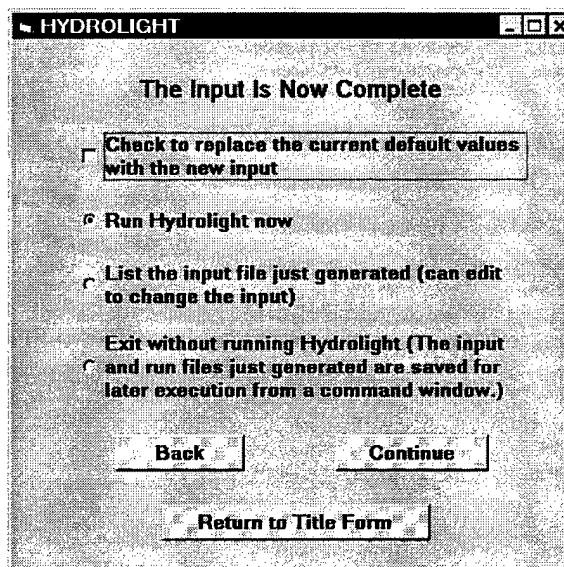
HYDROLIGHT

The Input Is Now Complete

Check to replace the current default values with the new input

Run Hydrolight now

List the input file just generated (can edit to change the input)

Exit without running Hydrolight (The input and run files just generated are saved for later execution from a command window.)

Back

Continue

Return to Title Form